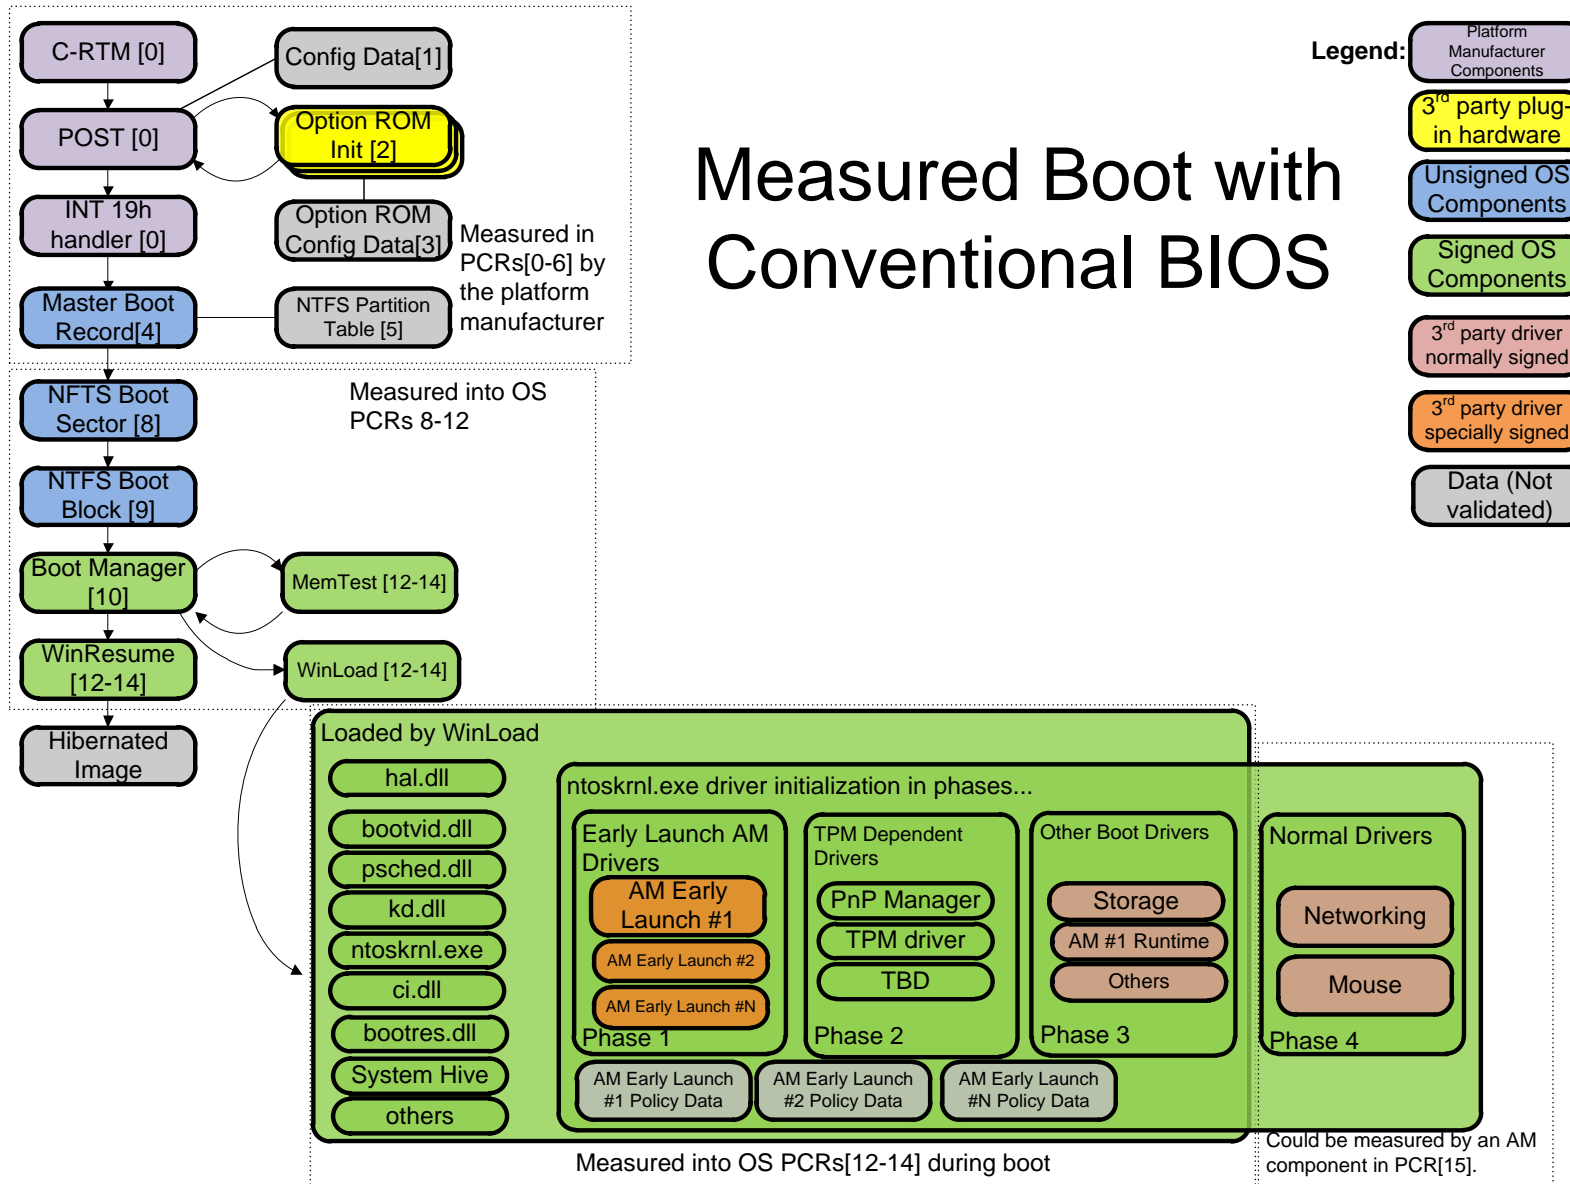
C-RTM [0]

Config Data[1]

POST [0]

Option ROM Init [2]

INT 19h handler [0]

Option ROM Config Data[3]

Measured in PCRs[0-6] by the platform manufacturer

Master Boot Record[4]

NTFS Partition Table [5]

NFTS Boot Sector [8]

Measured into OS PCRs 8-12

NTFS Boot Block [9]

Boot Manager [10]

MemTest [12-14]

WinResume [12-14]

WinLoad [12-14]

Hibernated Image

Measured Boot with Conventional BIOS

Legend:

Platform Manufacturer Components

3$^{rd}$ party plug-in hardware

Unsigned OS Components

Signed OS Components

3$^{rd}$ party driver normally signed

3$^{rd}$ party driver specially signed

Data (Not validated)

Loaded by WinLoad

hal.dll

bootvid.dll

psched.dll

kd.dll

ntoskrnl.exe

ci.dll

bootres.dll

System Hive

others

ntoskrnl.exe driver initialization in phases...

Early Launch AM Drivers

AM Early Launch #1

AM Early Launch #2

AM Early Launch #N

Phase 1

TPM Dependent Drivers

PnP Manager

TPM driver

TBD

Phase 2

Other Boot Drivers

Storage

AM #1 Runtime

Others

Phase 3

Normal Drivers

Networking

Mouse

Phase 4

AM Early Launch #1 Policy Data

AM Early Launch #2 Policy Data

AM Early Launch #N Policy Data

Measured into OS PCRs[12-14] during boot

Could be measured by an AM component in PCR[15].